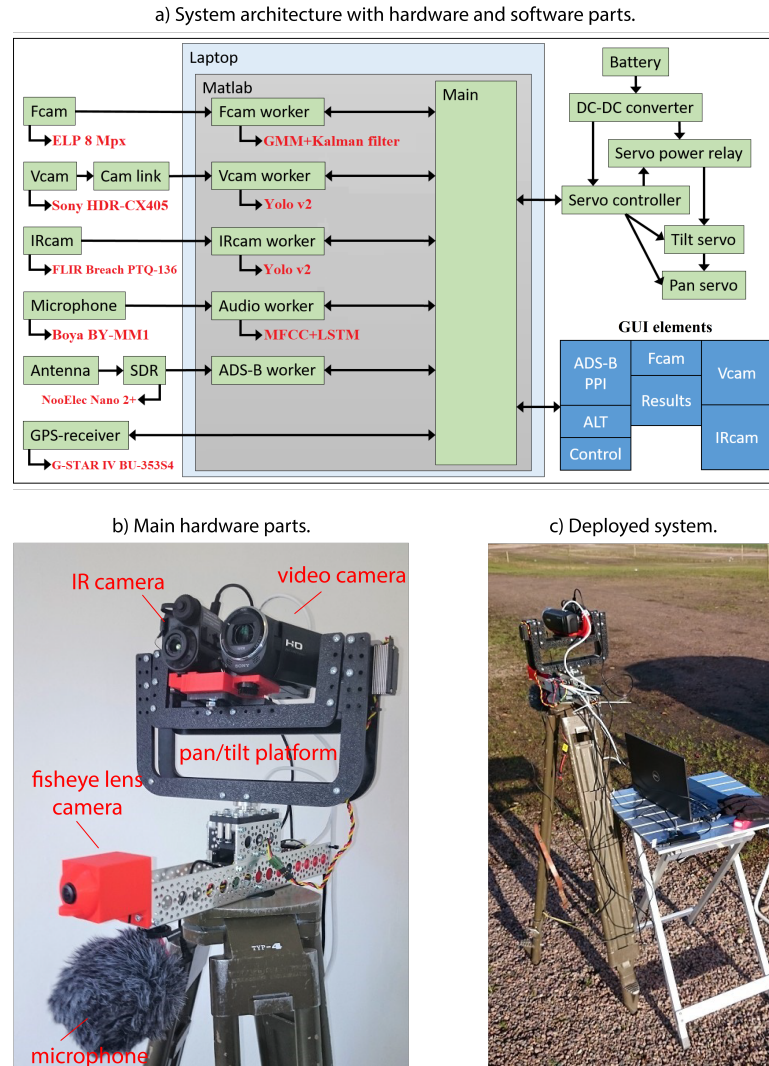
a) System architecture with hardware and software parts.

Laptop

Matlab

Main

Fcam

ELP 8 Mpx

Fcam worker

GMM+Kalman filter

Vcam

Cam link

Sony HDR-CX405

Vcam worker

Yolo v2

IRcam

FLIR Breach PTQ-136

IRcam worker

Yolo v2

Microphone

Boya BY-MM1

Audio worker

MFCC+LSTM

Antenna

SDR

NooElec Nano 2+

ADS-B worker

GPS-receiver

G-STAR IV BU-353S4

Battery

DC-DC converter

Servo power relay

Servo controller

Tilt servo

Pan servo

GUI elements

| ADS-B PPI | Fcam | Vcam |
|---|---|---|
| ALT | Results | IRcam |
| Control | | |

b) Main hardware parts.

IR camera

video camera

HD

pan/tilt platform

fisheye lens camera

TYP-4

microphone

c) Deployed system.